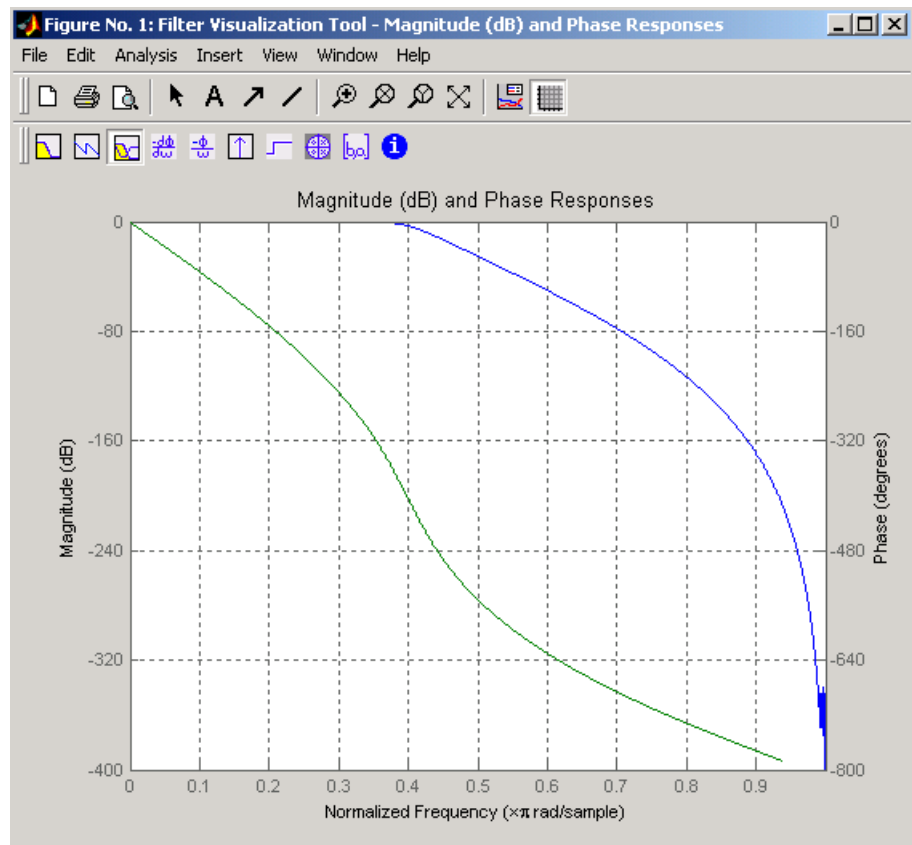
Figure No. 1: Filter Visualization Tool - Magnitude (dB) and Phase Responses

File Edit Analysis Insert View Window Help

Magnitude (dB) and Phase Responses

Magnitude (dB)

0
-80
-160
-240
-320
-400

Phase (degrees)

0
-160
-320
-480
-640
-800

0 0.1 0.2 0.3 0.4 0.5 0.6 0.7 0.8 0.9

Normalized Frequency ($\times\pi$ rad/sample)